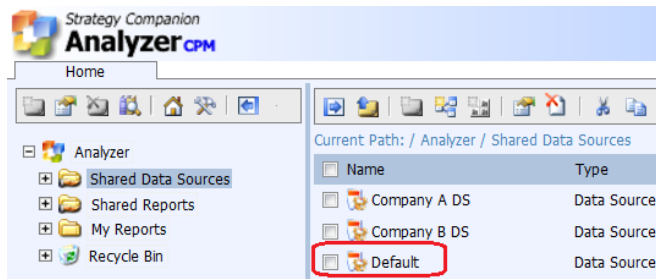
Strategy Companion
Analyzer CPM

Home

Analyzer
Shared Data Sources
Shared Reports
My Reports
Recycle Bin

Current Path: / Analyzer / Shared Data Sources

| Name | Type |
|---|---|
| Company A DS | Data Source |
| Company B DS | Data Source |
| Default | Data Source |